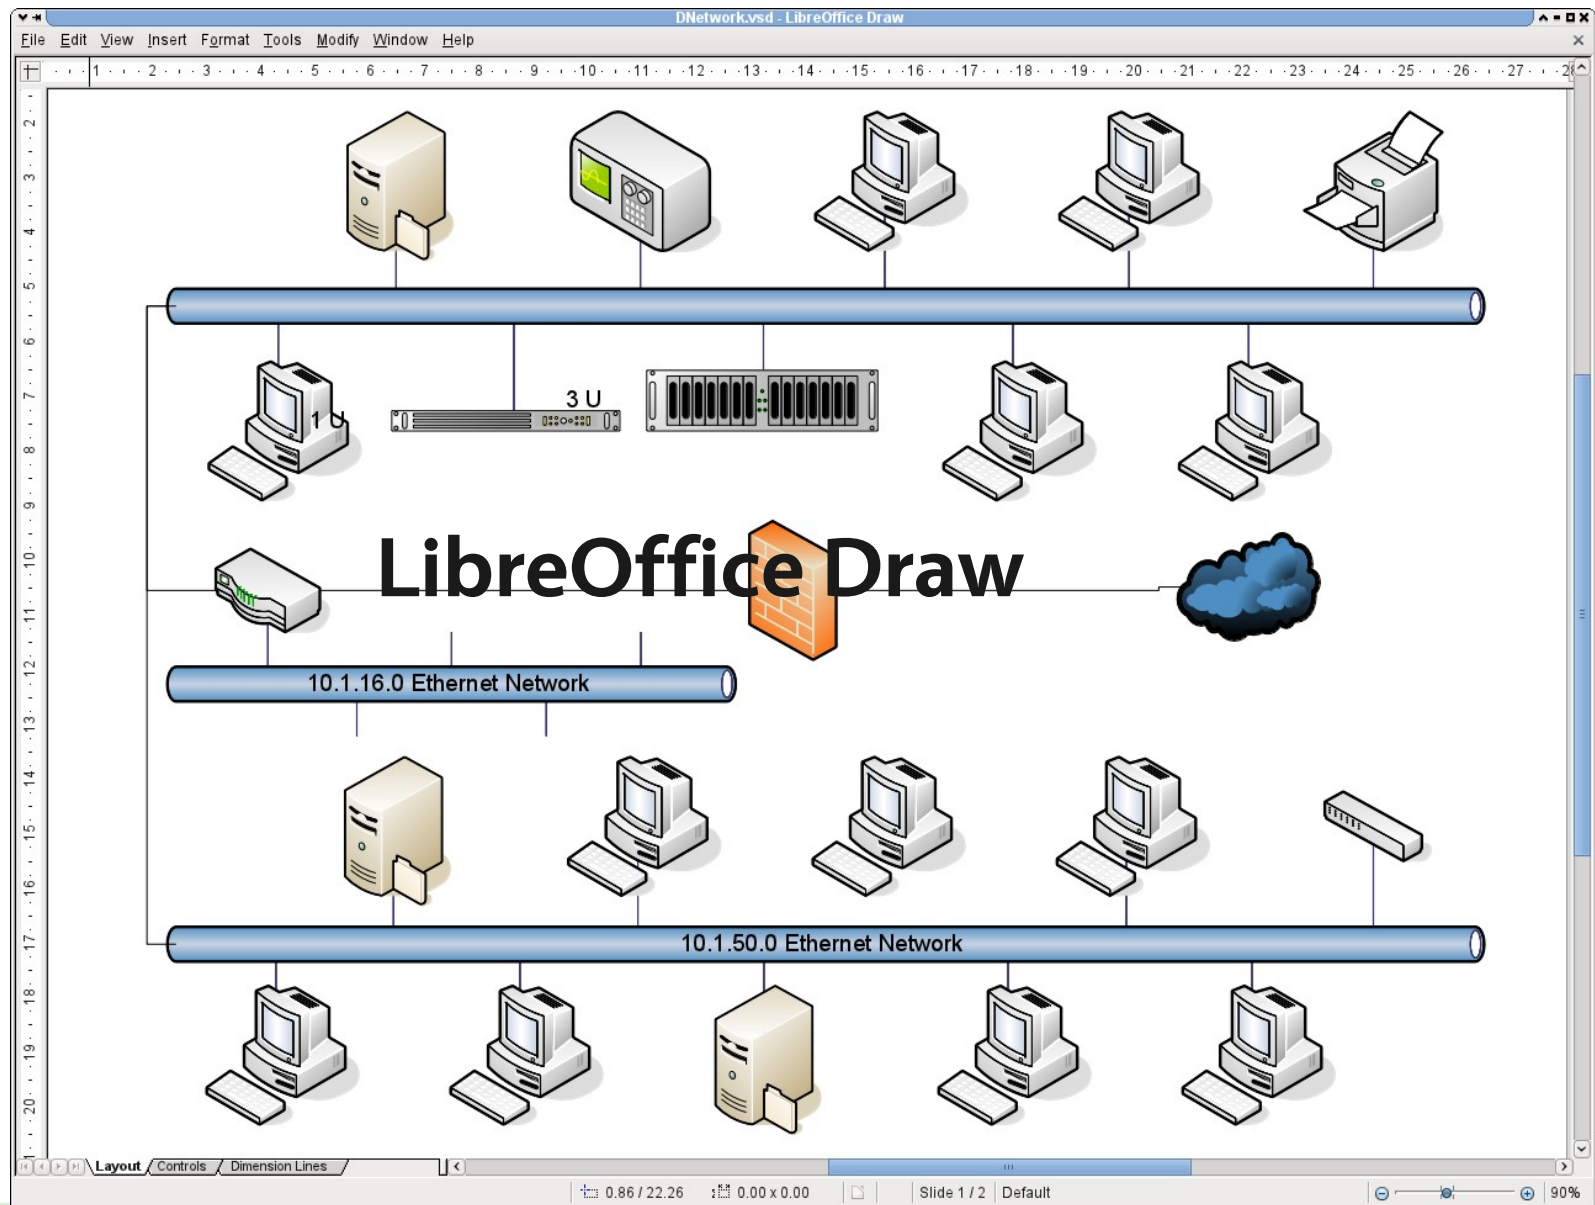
DNetwork.vsd - LibreOffice Draw

File Edit View Insert Format Tools Modify Window Help

1 2 3 4 5 6 7 8 9 10 11 12 13 14 15 16 17 18 19 20 21 22 23 24 25 26 27

2 3 4 5 6 7 8 9 10 11 12 13 14 15 16 17 18 19 20

3 U

1 U

LibreOffice Draw

10.1.16.0 Ethernet Network

10.1.50.0 Ethernet Network

Layout Controls Dimension Lines

0.86 / 22.26 0.00 x 0.00 Slide 1 / 2 Default 90%